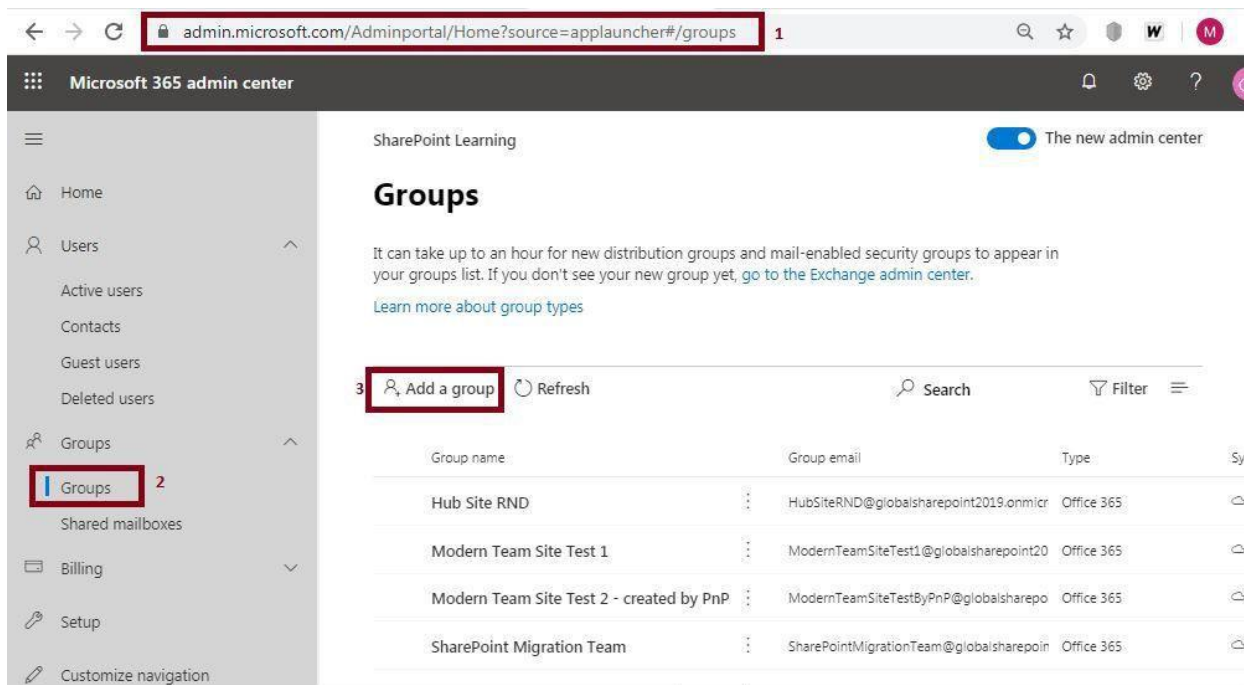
admin.microsoft.com/Adminportal/Home?source=applauncher#/groups 1

W M

Microsoft 365 admin center

?

Home

Users

Active users

Contacts

Guest users

Deleted users

Groups

Groups 2

Shared mailboxes

Billing

Setup

Customize navigation

SharePoint Learning

The new admin center

Groups

It can take up to an hour for new distribution groups and mail-enabled security groups to appear in your groups list. If you don't see your new group yet, go to the Exchange admin center.

Learn more about group types

3 Add a group Refresh Search Filter

| Group name | Group email | Type | Sy |
|---|---|---|---|
| Hub Site RND | HubSiteRND@globalsharepoint2019.onmicr | Office 365 | |
| Modern Team Site Test 1 | ModernTeamSiteTest1@globalsharepoint20 | Office 365 | |
| Modern Team Site Test 2 - created by PnP | ModernTeamSiteTestByPnP@globalsharepo | Office 365 | |
| SharePoint Migration Team | SharePointMigrationTeam@globalsharepoin | Office 365 | |